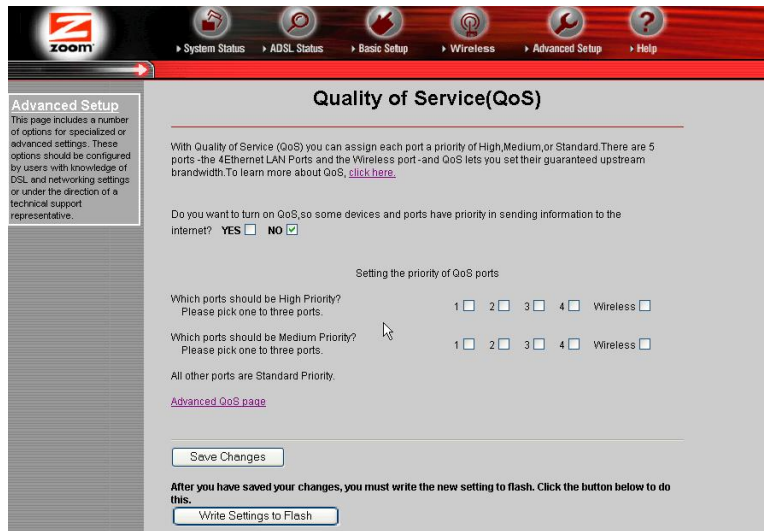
zoom

System Status ADSL Status Basic Setup Wireless Advanced Setup Help

Advanced Setup
This page includes a number of options for specialized or advanced settings. These options should be configured by users with knowledge of DSL and networking settings or under the direction of a technical support representative.

Quality of Service(QoS)

With Quality of Service (QoS) you can assign each port a priority of High,Medium,or Standard.There are 5 ports -the 4Ethernet LAN Ports and the Wireless port -and QoS lets you set their guaranteed upstream brandwidth.To learn more about QoS, click here.

Do you want to turn on QoS,so some devices and ports have priority in sending information to the internet? YES ☐ NO ☑

Setting the priority of QoS ports

Which ports should be High Priority?
Please pick one to three ports.
1 ☐ 2 ☐ 3 ☐ 4 ☐ Wireless ☐

Which ports should be Medium Priority?
Please pick one to three ports.
1 ☐ 2 ☐ 3 ☐ 4 ☐ Wireless ☐

All other ports are Standard Priority.

Advanced QoS page

Save Changes

After you have saved your changes, you must write the new setting to flash. Click the button below to do this.

Write Settings to Flash